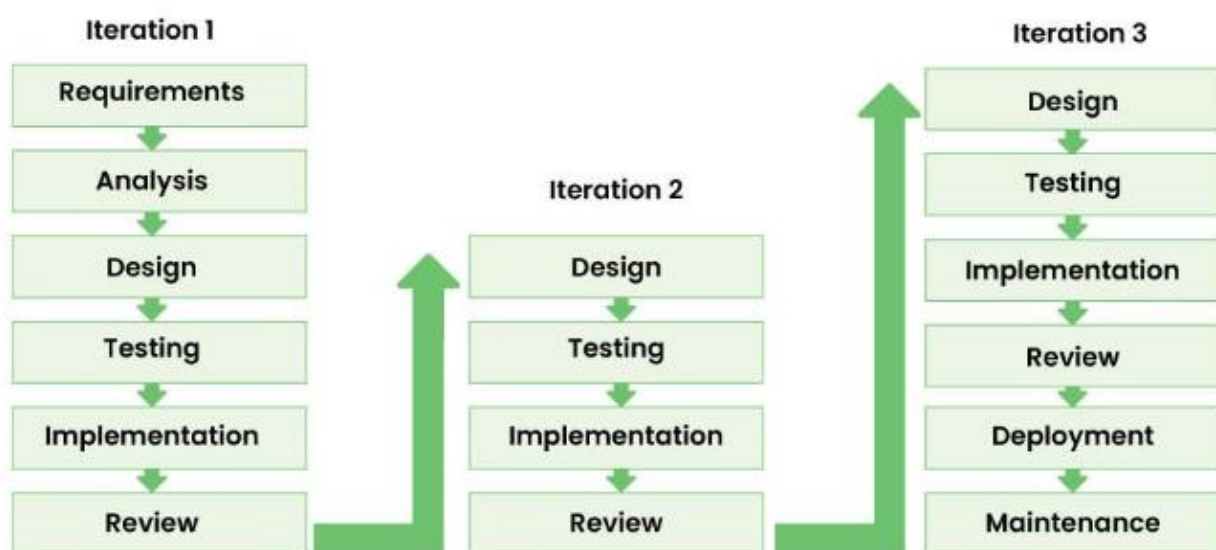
Iteration 1

Requirements

Analysis

Design

Testing

Implementation

Review

Iteration 2

Design

Testing

Implementation

Review

Iteration 3

Design

Testing

Implementation

Review

Deployment

Maintenance